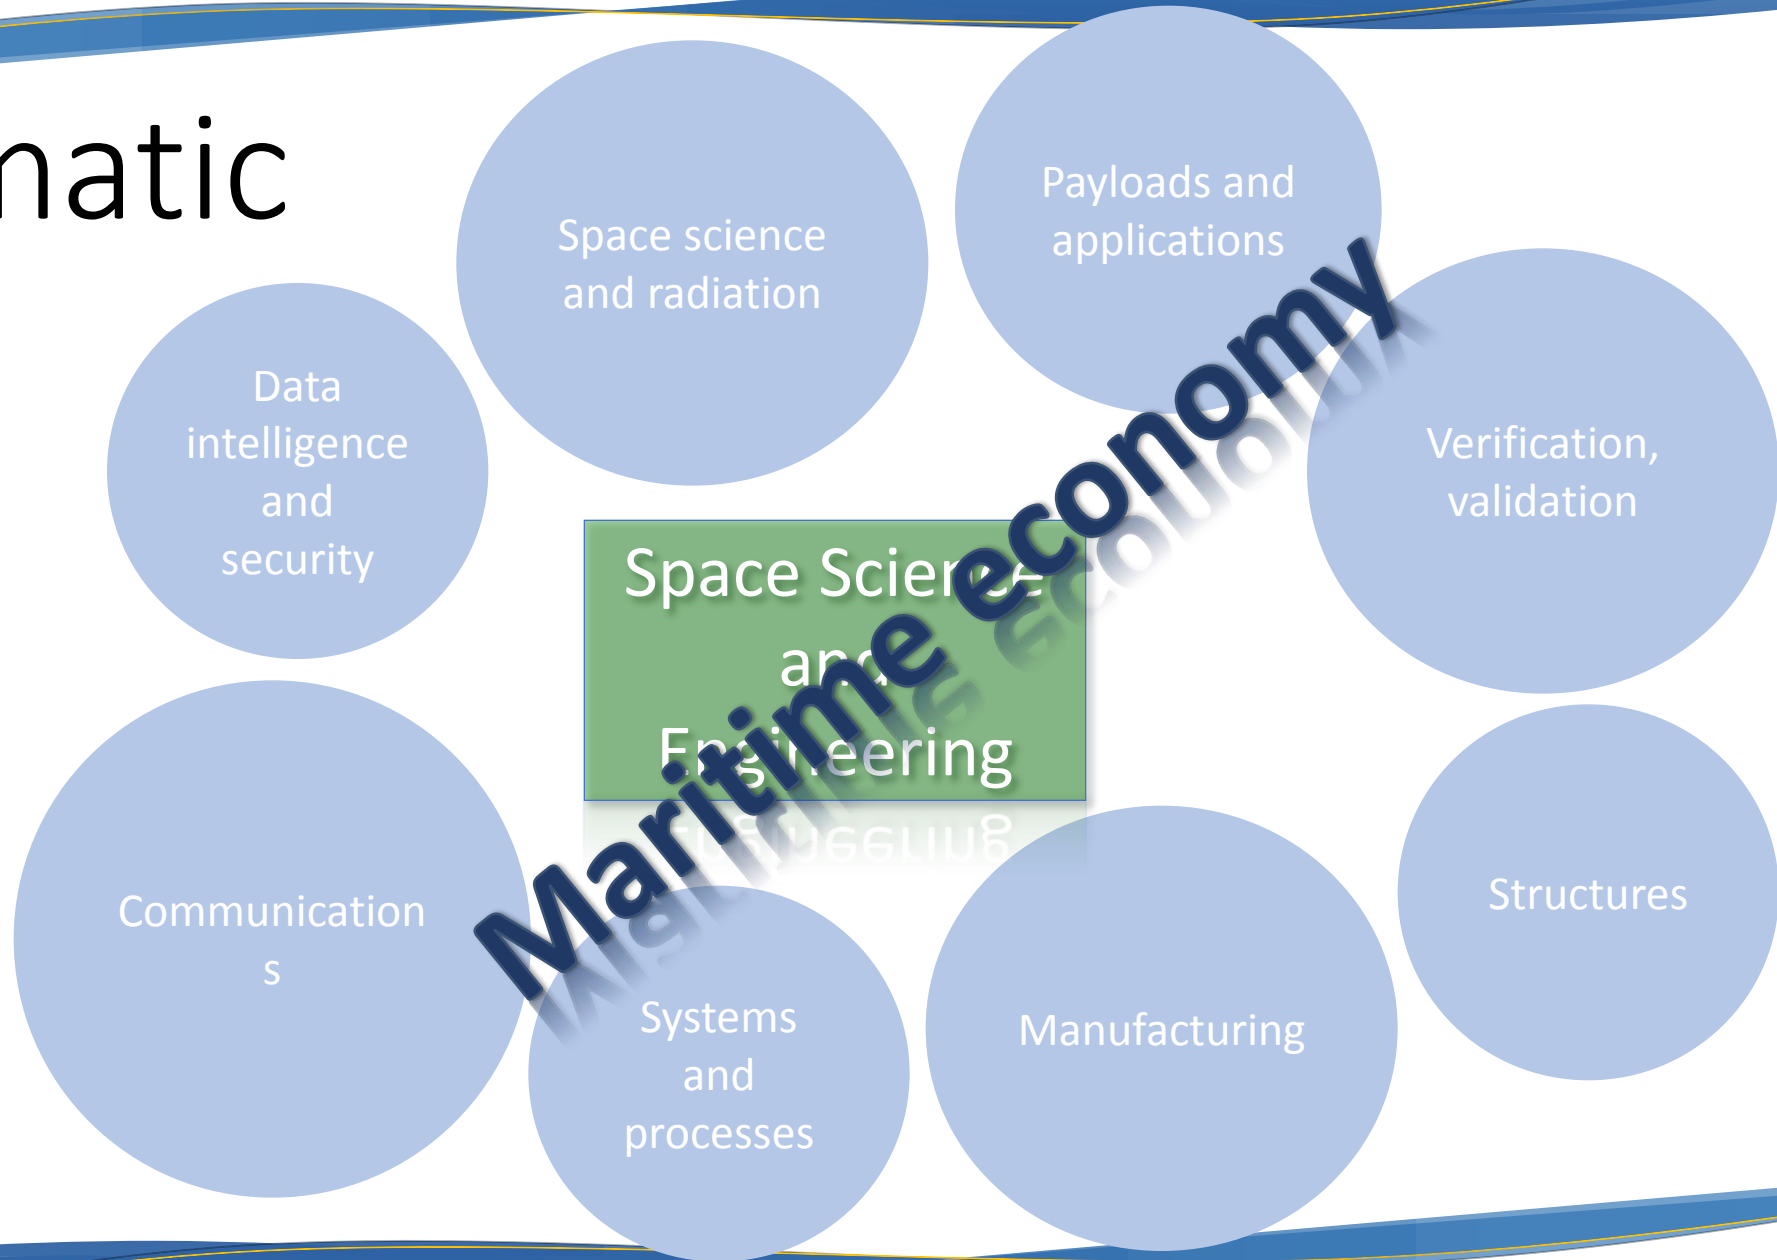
natic

Space science and radiation

Payloads and applications

Data intelligence and security

Verification, validation

Space Scie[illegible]e an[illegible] E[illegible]eering

Maritime economy

Communications

Structures

Systems and processes

Manufacturing